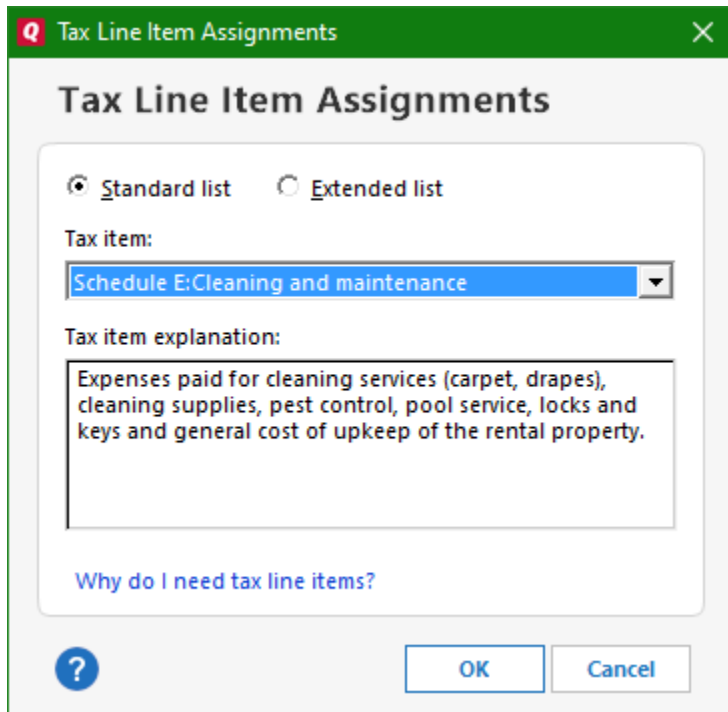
Q Tax Line Item Assignments

Tax Line Item Assignments

Standard list Extended list

Tax item:

Schedule E:Cleaning and maintenance

Tax item explanation:

Expenses paid for cleaning services (carpet, drapes), cleaning supplies, pest control, pool service, locks and keys and general cost of upkeep of the rental property.

Why do I need tax line items?

?

OK

Cancel